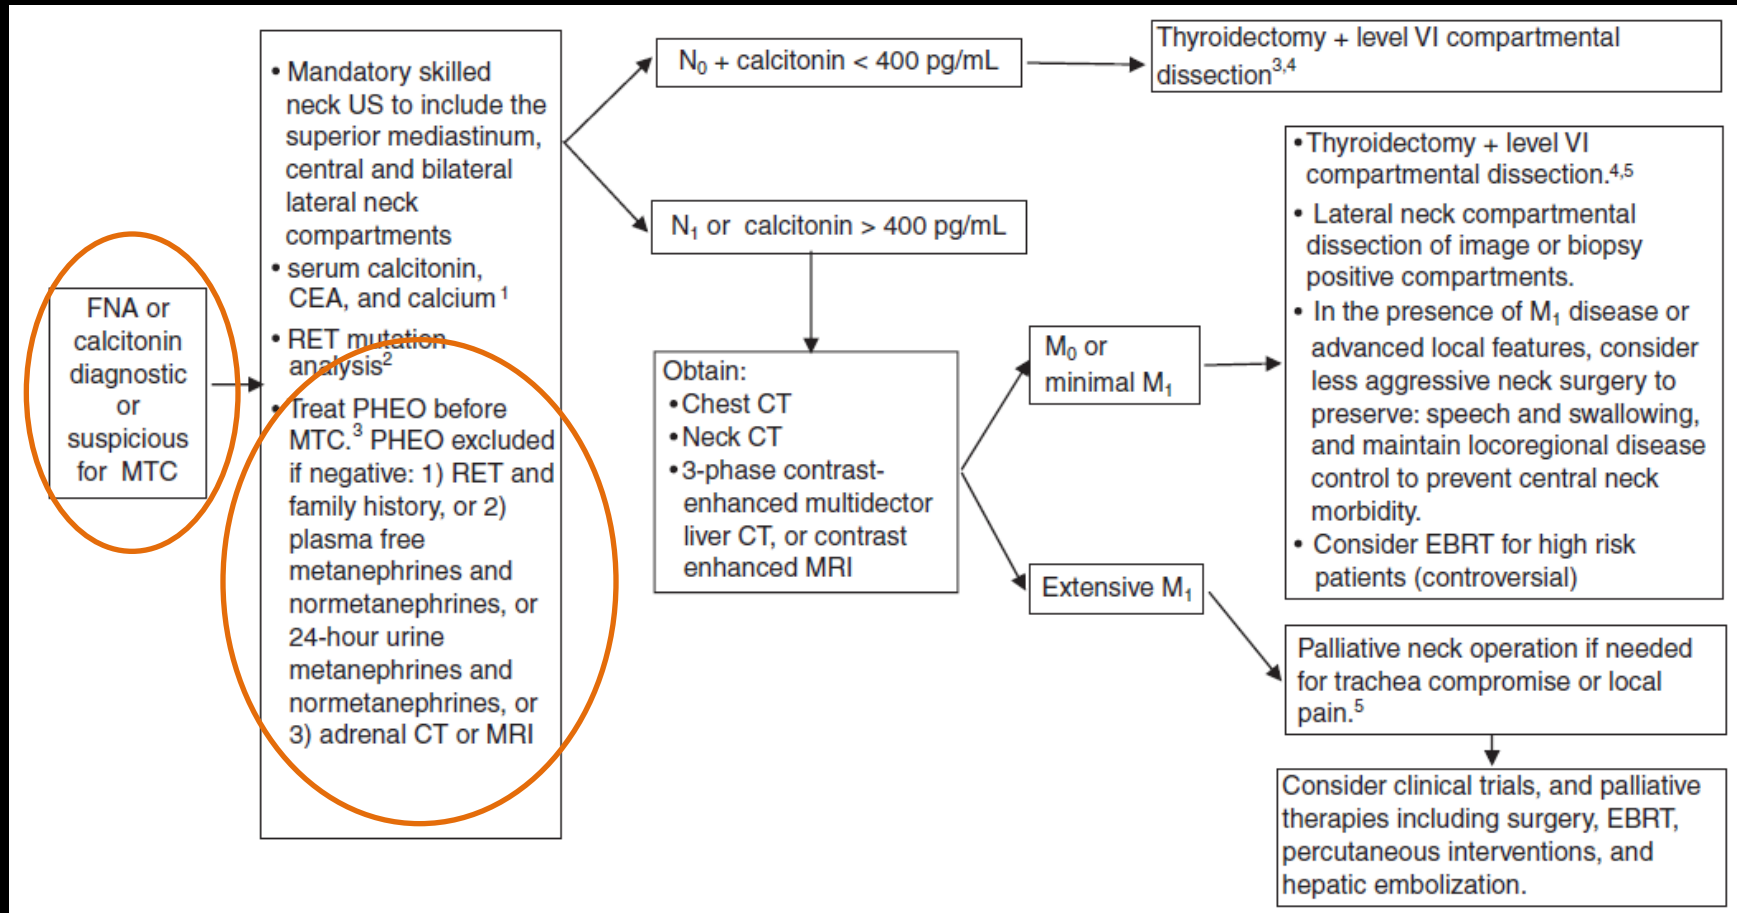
FNA or calcitonin diagnostic or suspicious for MTC

• Mandatory skilled neck US to include the superior mediastinum, central and bilateral lateral neck compartments
• serum calcitonin, CEA, and calcium $^{1}$
• RET mutation analysis$^{2}$
• Treat PHEO before MTC.$^{3}$ PHEO excluded if negative: 1) RET and family history, or 2) plasma free metanephrines and normetanephrines, or 24-hour urine metanephrines and normetanephrines, or 3) adrenal CT or MRI

$N_0$ + calcitonin < 400 pg/mL

Thyroidectomy + level VI compartmental dissection$^{3,4}$

$N_1$ or calcitonin > 400 pg/mL

Obtain:
• Chest CT
• Neck CT
• 3-phase contrast-enhanced multidector liver CT, or contrast enhanced MRI

$M_0$ or minimal $M_1$

• Thyroidectomy + level VI compartmental dissection.$^{4,5}$
• Lateral neck compartmental dissection of image or biopsy positive compartments.
• In the presence of $M_1$ disease or advanced local features, consider less aggressive neck surgery to preserve: speech and swallowing, and maintain locoregional disease control to prevent central neck morbidity.
• Consider EBRT for high risk patients (controversial)

Extensive $M_1$

Palliative neck operation if needed for trachea compromise or local pain.$^{5}$

Consider clinical trials, and palliative therapies including surgery, EBRT, percutaneous interventions, and hepatic embolization.